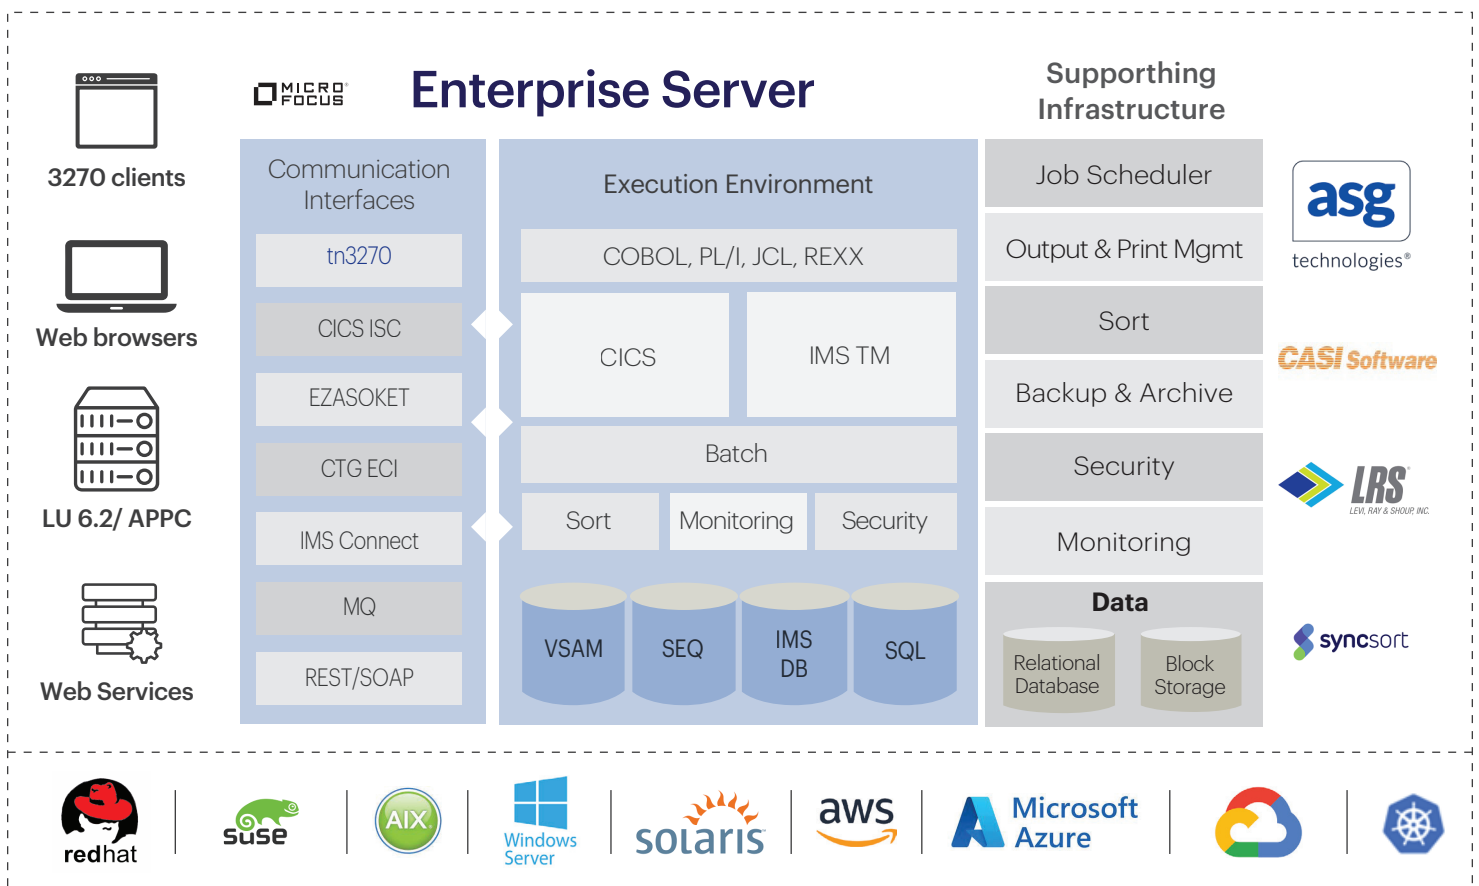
3270 clients

Web browsers

LU 6.2/ APPC

Web Services

MICRO FOCUS

Enterprise Server

Communication Interfaces

tn3270

CICS ISC

EZASOKET

CTG ECI

IMS Connect

MQ

REST/SOAP

Execution Environment

COBOL, PL/I, JCL, REXX

CICS

IMS TM

Batch

Sort

Monitoring

Security

VSAM

SEQ

IMS DB

SQL

Supporthing Infrastructure

Job Scheduler

Output & Print Mgmt

Sort

Backup & Archive

Security

Monitoring

Data

Relational Database

Block Storage

asg technologies®

CASI Software

LRS LEVI, RAY & SHOUP, INC.

syncsort

redhat

suse

AIX

Windows Server

solaris

aws

Microsoft Azure